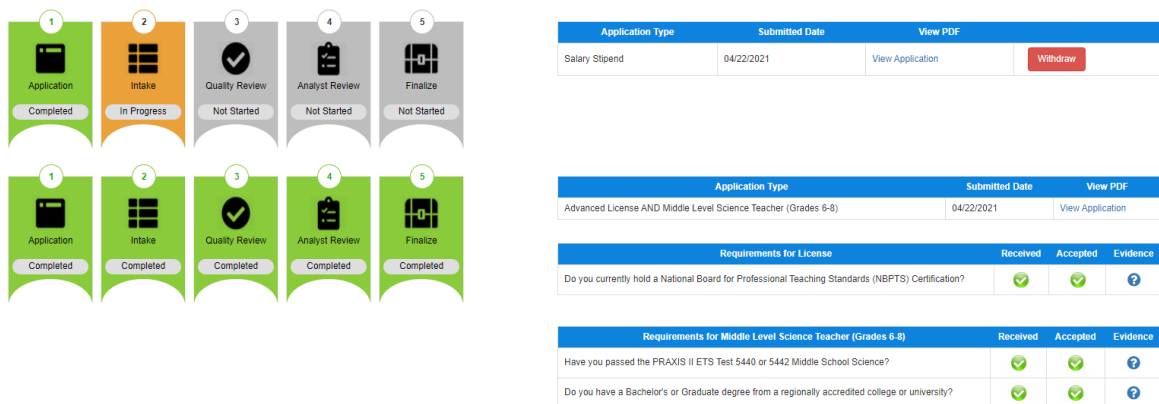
1
Application
Completed

2
Intake
In Progress

3
Quality Review
Not Started

4
Analyst Review
Not Started

5
Finalize
Not Started

| Application Type | Submitted Date | View PDF | |
|---|---|---|---|
| Salary Stipend | 04/22/2021 | View Application | Withdraw |

1
Application
Completed

2
Intake
Completed

3
Quality Review
Completed

4
Analyst Review
Completed

5
Finalize
Completed

| Application Type | Submitted Date | View PDF |
|---|---|---|
| Advanced License AND Middle Level Science Teacher (Grades 6-8) | 04/22/2021 | View Application |

| Requirements for License | Received | Accepted | Evidence |
|---|---|---|---|
| Do you currently hold a National Board for Professional Teaching Standards (NBPTS) Certification? | | | |

| Requirements for Middle Level Science Teacher (Grades 6-8) | Received | Accepted | Evidence |
|---|---|---|---|
| Have you passed the PRAXIS II ETS Test 5440 or 5442 Middle School Science? | | | |
| Do you have a Bachelor's or Graduate degree from a regionally accredited college or university? | | | |